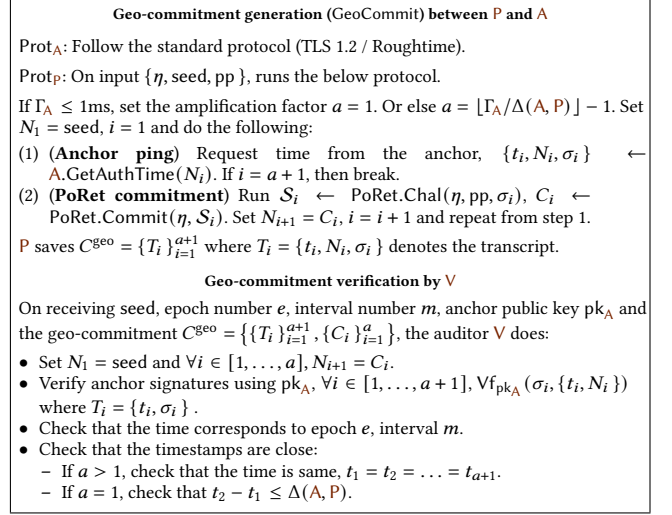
**Geo-commitment generation (GeoCommit) between P and A**

Prot$_A$: Follow the standard protocol (TLS 1.2 / Roughtime).

Prot$_P$: On input $\{\eta, \text{seed}, \text{pp}\}$, runs the below protocol.

If $\Gamma_A \leq 1$ms, set the amplification factor $a = 1$. Or else $a = \lfloor \Gamma_A / \Delta(A, P) \rfloor - 1$. Set $N_1 = \text{seed}$, $i = 1$ and do the following:

(1) (**Anchor ping**) Request time from the anchor, $\{t_i, N_i, \sigma_i\} \leftarrow$ A.GetAuthTime$(N_i)$. If $i = a + 1$, then break.

(2) (**PoRet commitment**) Run $\mathcal{S}_i \leftarrow$ PoRet.Chal$(\eta, \text{pp}, \sigma_i)$, $C_i \leftarrow$ PoRet.Commit$(\eta, \mathcal{S}_i)$. Set $N_{i+1} = C_i$, $i = i + 1$ and repeat from step 1.

P saves $C^{\text{geo}} = \{T_i\}_{i=1}^{a+1}$ where $T_i = \{t_i, N_i, \sigma_i\}$ denotes the transcript.

**Geo-commitment verification by V**

On receiving seed, epoch number $e$, interval number $m$, anchor public key pk$_A$ and the geo-commitment $C^{\text{geo}} = \left\{\{T_i\}_{i=1}^{a+1}, \{C_i\}_{i=1}^{a}\right\}$, the auditor V does:

• Set $N_1 = \text{seed}$ and $\forall i \in [1, \ldots, a]$, $N_{i+1} = C_i$.

• Verify anchor signatures using pk$_A$, $\forall i \in [1, \ldots, a+1]$, $\mathsf{Vf}_{\text{pk}_A}(\sigma_i, \{t_i, N_i\})$ where $T_i = \{t_i, \sigma_i\}$.

• Check that the time corresponds to epoch $e$, interval $m$.

• Check that the timestamps are close:
– If $a > 1$, check that the time is same, $t_1 = t_2 = \ldots = t_{a+1}$.
– If $a = 1$, check that $t_2 - t_1 \leq \Delta(A, P)$.